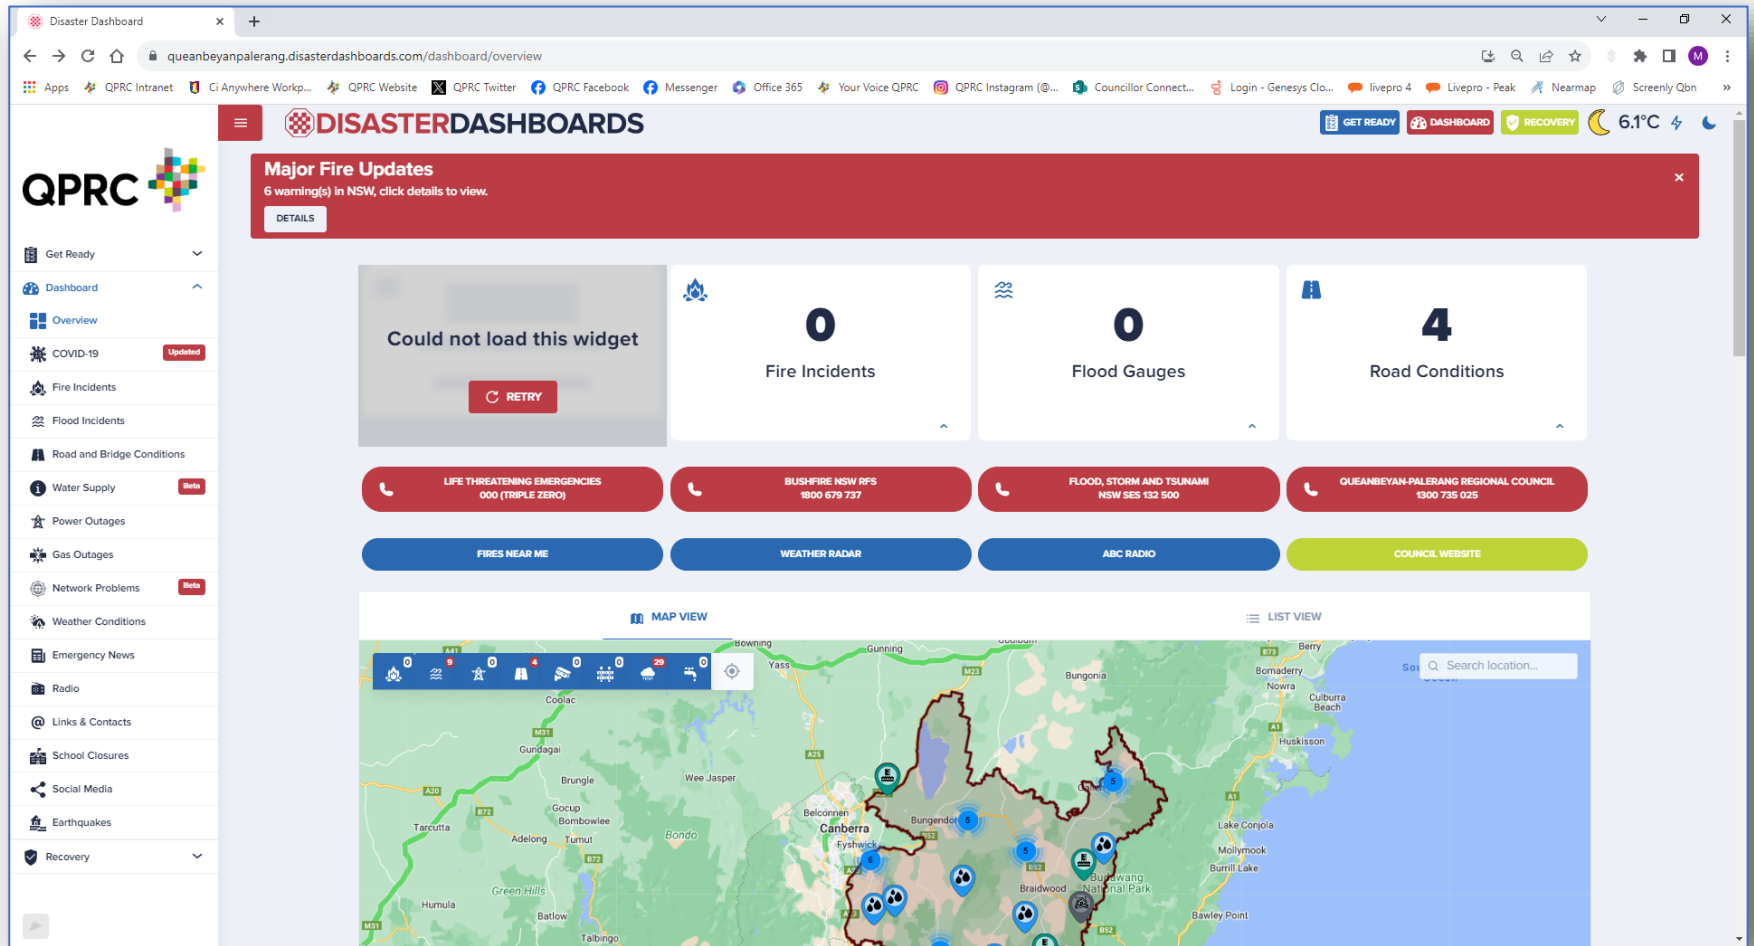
Disaster Dashboard
queanbeyanpalerang.disasterdashboards.com/dashboard/overview

Apps | QPRC Intranet | Ci Anywhere Workp... | QPRC Website | QPRC Twitter | QPRC Facebook | Messenger | Office 365 | Your Voice QPRC | QPRC Instagram (@... | Councillor Connect... | Login - Genesys Clo... | livepro 4 | Livepro - Peak | Nearmap | Screenly Qbn

DISASTERDASHBOARDS

GET READY | DASHBOARD | RECOVERY | 6.1°C

QPRC

Get Ready
Dashboard
Overview
COVID-19 Updated
Fire Incidents
Flood Incidents
Road and Bridge Conditions
Water Supply Beta
Power Outages
Gas Outages
Network Problems Beta
Weather Conditions
Emergency News
Radio
Links & Contacts
School Closures
Social Media
Earthquakes
Recovery

Major Fire Updates
6 warning(s) in NSW, click details to view.
DETAILS

Could not load this widget
RETRY

0
Fire Incidents

0
Flood Gauges

4
Road Conditions

LIFE THREATENING EMERGENCIES
000 (TRIPLE ZERO)

BUSHFIRE NSW RFS
1800 679 737

FLOOD, STORM AND TSUNAMI
NSW SES 132 500

QUEANBEYAN-PALERANG REGIONAL COUNCIL
1300 735 025

FIRES NEAR ME | WEATHER RADAR | ABC RADIO | COUNCIL WEBSITE

MAP VIEW | LIST VIEW

0 9 0 4 0 0 29 0

Search location...

Bowning, Gunning, Yass, Berry, Bomaderry, Nowra, Bungonia, Coolac, Culburra Beach, Huskisson, Gundagai, Wee Jasper, Brungle, Gocup, Bombowlee, Belconnen, Canberra, Fyshwick, Bungendore, Tarcutta, Adelong, Tumut, Bondo, Lake Conjola, Mollymook, Burrill Lake, Braidwood, Budawang National Park, Green Hills, Humula, Batlow, Bawley Point, Talbingo